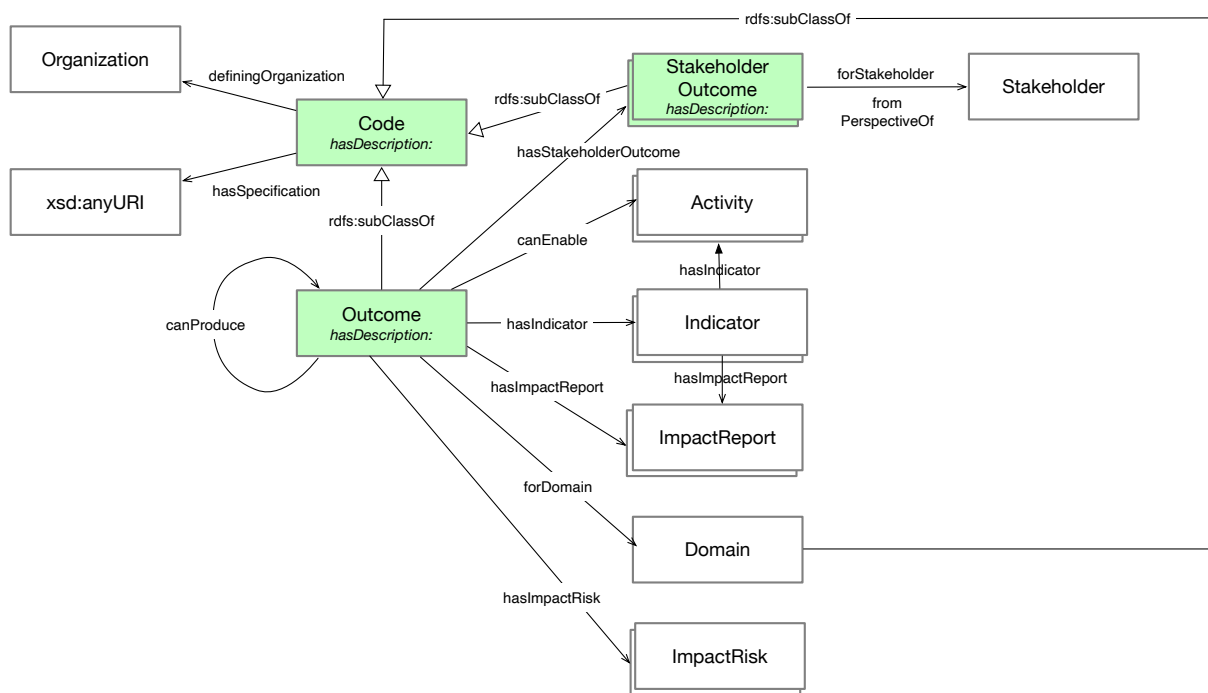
rdfs:subClassOf

Organization

definingOrganization

rdfs:subClassOf

Stakeholder Outcome
hasDescription:

forStakeholder

from PerspectiveOf

Stakeholder

Code
hasDescription:

hasStakeholderOutcome

xsd:anyURI

hasSpecification

rdfs:subClassOf

Activity

canEnable

hasIndicator

canProduce

Outcome
hasDescription:

hasIndicator

Indicator

hasImpactReport

hasImpactReport

ImpactReport

forDomain

Domain

hasImpactRisk

ImpactRisk